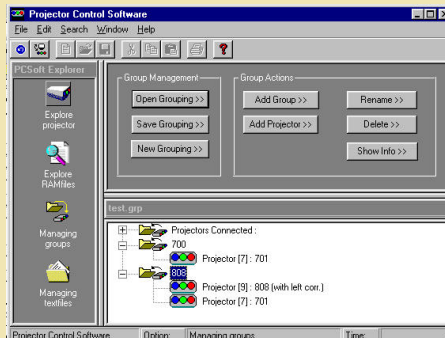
Projector Control Software

File Edit Search Window Help

PCSoft Explorer

Explore projector

Explore RAMfiles

Managing groups

Managing textfiles

Group Management

Open Grouping >>

Save Grouping >>

New Grouping >>

Group Actions

Add Group >>

Add Projector >>

Rename >>

Delete >>

Show Info >>

test.grp

Projectors Connected :

700

Projector [7] : 701

808

Projector [9] : 808 (with left corr.)

Projector [7] : 701

Projector Control Software

Option:

Managing groups

Time: